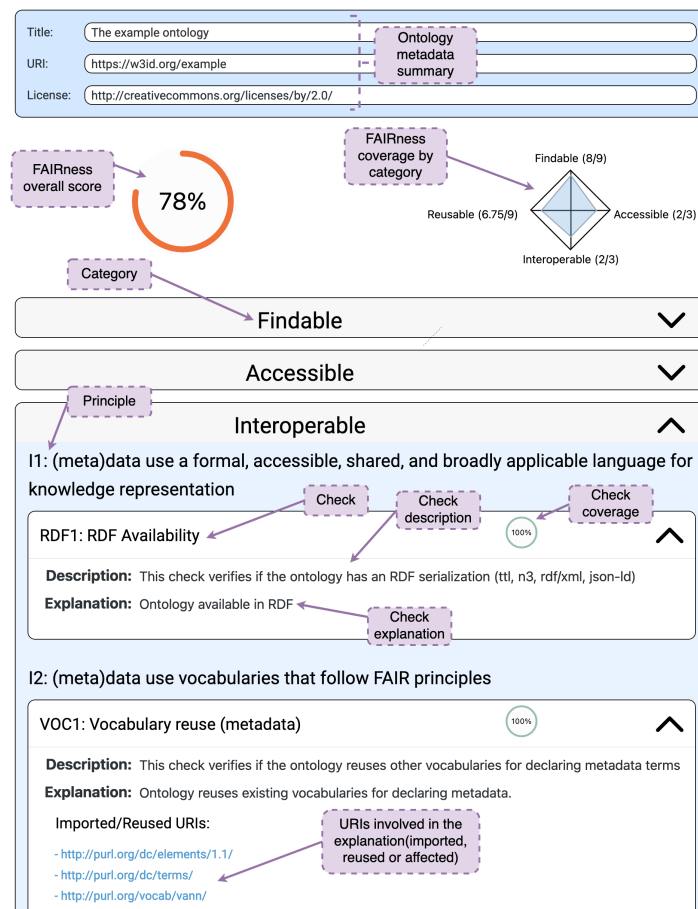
Title: The example ontology

URI: https://w3id.org/example

License: http://creativecommons.org/licenses/by/2.0/

Ontology metadata summary

FAIRness overall score

78%

FAIRness coverage by category

Findable (8/9)

Reusable (6.75/9)

Accessible (2/3)

Interoperable (2/3)

Category

Findable

Accessible

Principle

Interoperable

I1: (meta)data use a formal, accessible, shared, and broadly applicable language for knowledge representation

Check

Check description

Check coverage

RDF1: RDF Availability

100%

Description: This check verifies if the ontology has an RDF serialization (ttl, n3, rdf/xml, json-ld)

Explanation: Ontology available in RDF

Check explanation

I2: (meta)data use vocabularies that follow FAIR principles

VOC1: Vocabulary reuse (metadata)

100%

Description: This check verifies if the ontology reuses other vocabularies for declaring metadata terms

Explanation: Ontology reuses existing vocabularies for declaring metadata.

Imported/Reused URIs:

URIs involved in the explanation(imported, reused or affected)

- http://purl.org/dc/elements/1.1/
- http://purl.org/dc/terms/
- http://purl.org/vocab/vann/